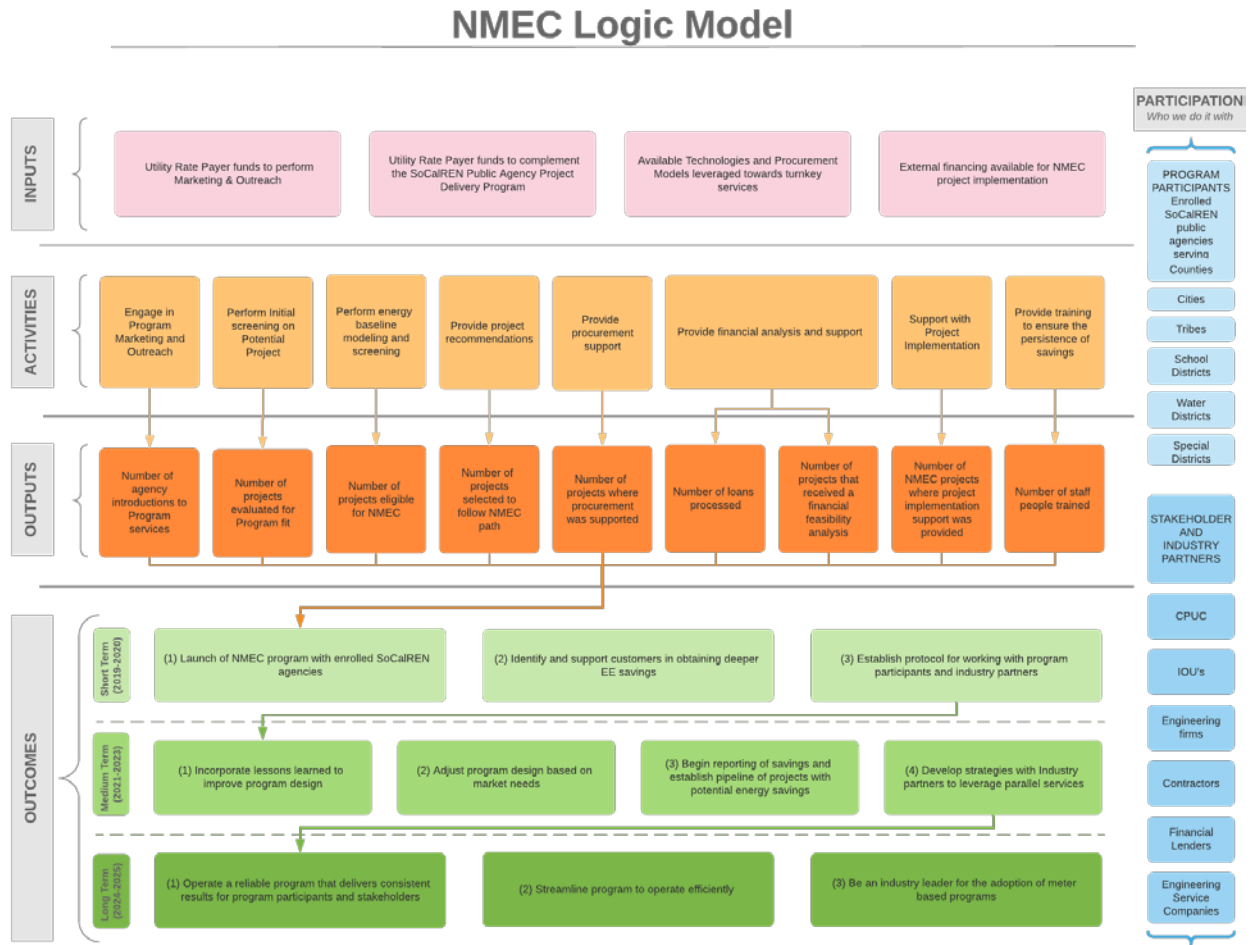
NMEC Logic Model

INPUTS

Utility Rate Payer funds to perform Marketing & Outreach

Utility Rate Payer funds to complement the SoCalREN Public Agency Project Delivery Program

Available Technologies and Procurement Models leveraged towards turnkey services

External financing available for NMEC project implementation

ACTIVITIES

Engage in Program Marketing and Outreach

Perform Initial screening on Potential Project

Perform energy baseline modeling and screening

Provide project recommendations

Provide procurement support

Provide financial analysis and support

Support with Project Implementation

Provide training to ensure the persistence of savings

OUTPUTS

Number of agency introductions to Program services

Number of projects evaluated for Program fit

Number of projects eligible for NMEC

Number of projects selected to follow NMEC path

Number of projects where procurement was supported

Number of loans processed

Number of projects that received a financial feasibility analysis

Number of NMEC projects where project implementation support was provided

Number of staff people trained

OUTCOMES

Short Term (2019-2020)

(1) Launch of NMEC program with enrolled SoCalREN agencies

(2) Identify and support customers in obtaining deeper EE savings

(3) Establish protocol for working with program participants and industry partners

Medium Term (2021-2023)

(1) Incorporate lessons learned to improve program design

(2) Adjust program design based on market needs

(3) Begin reporting of savings and establish pipeline of projects with potential energy savings

(4) Develop strategies with Industry partners to leverage parallel services

Long Term (2024-2025)

(1) Operate a reliable program that delivers consistent results for program participants and stakeholders

(2) Streamline program to operate efficiently

(3) Be an industry leader for the adoption of meter based programs

PARTICIPATION
Who we do it with

PROGRAM PARTICIPANTS Enrolled SoCalREN public agencies serving Counties

Cities

Tribes

School Districts

Water Districts

Special Districts

STAKEHOLDER AND INDUSTRY PARTNERS

CPUC

IOU's

Engineering firms

Contractors

Financial Lenders

Engineering Service Companies